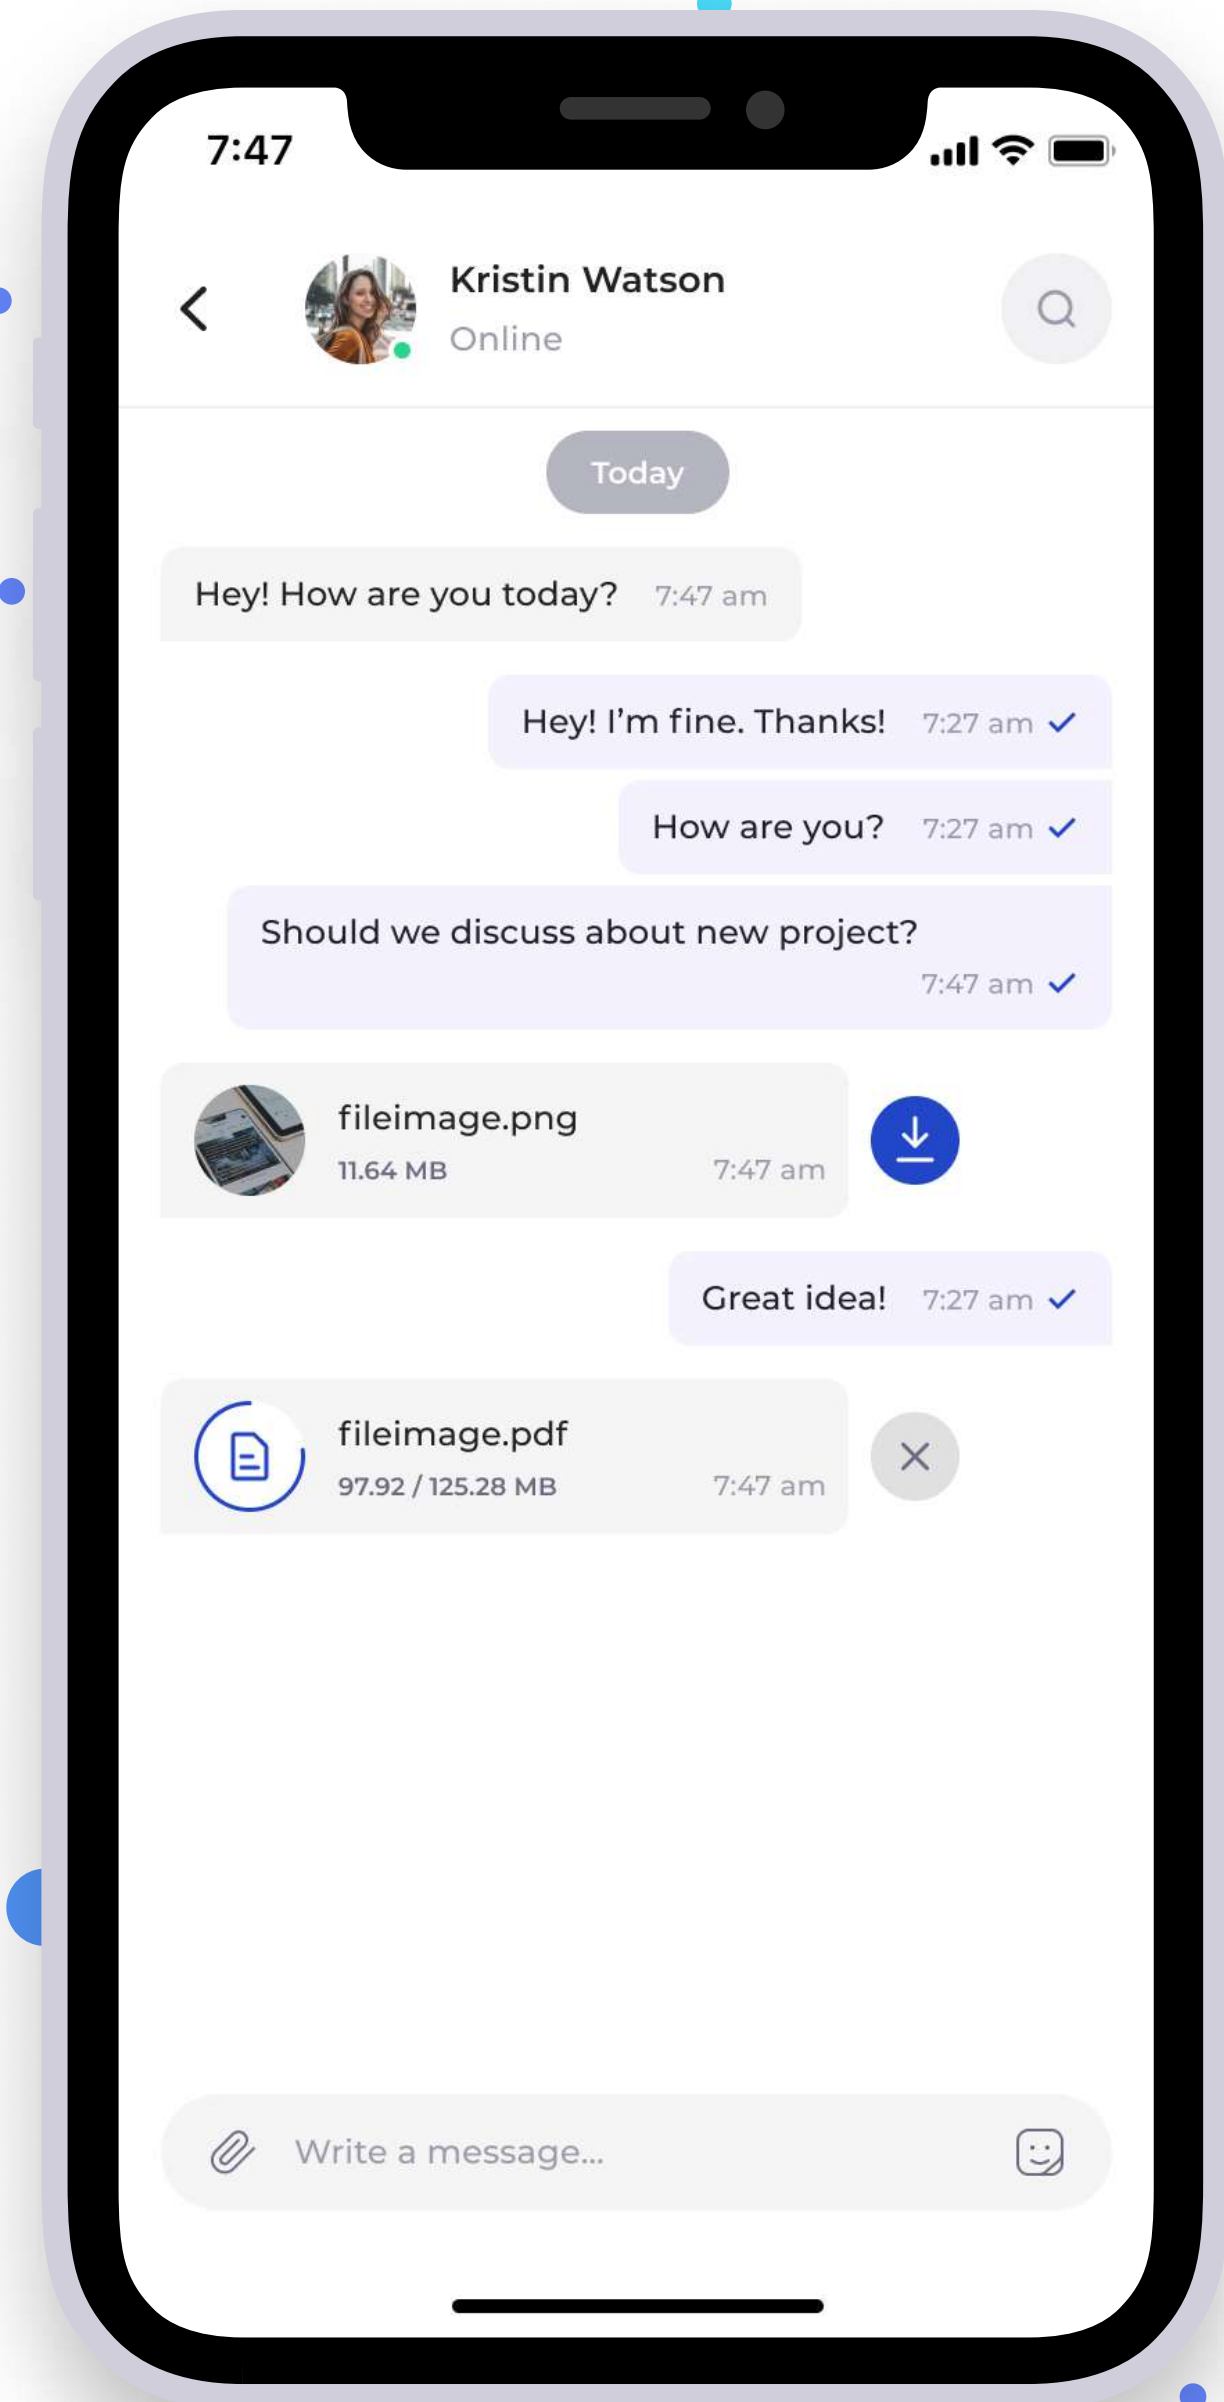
7:47

Kristin Watson
Online

Today

Hey! How are you today? 7:47 am

Hey! I’m fine. Thanks! 7:27 am

How are you? 7:27 am

Should we discuss about new project? 7:47 am

fileimage.png
11.64 MB 7:47 am

Great idea! 7:27 am

fileimage.pdf
97.92 / 125.28 MB 7:47 am

Write a message...